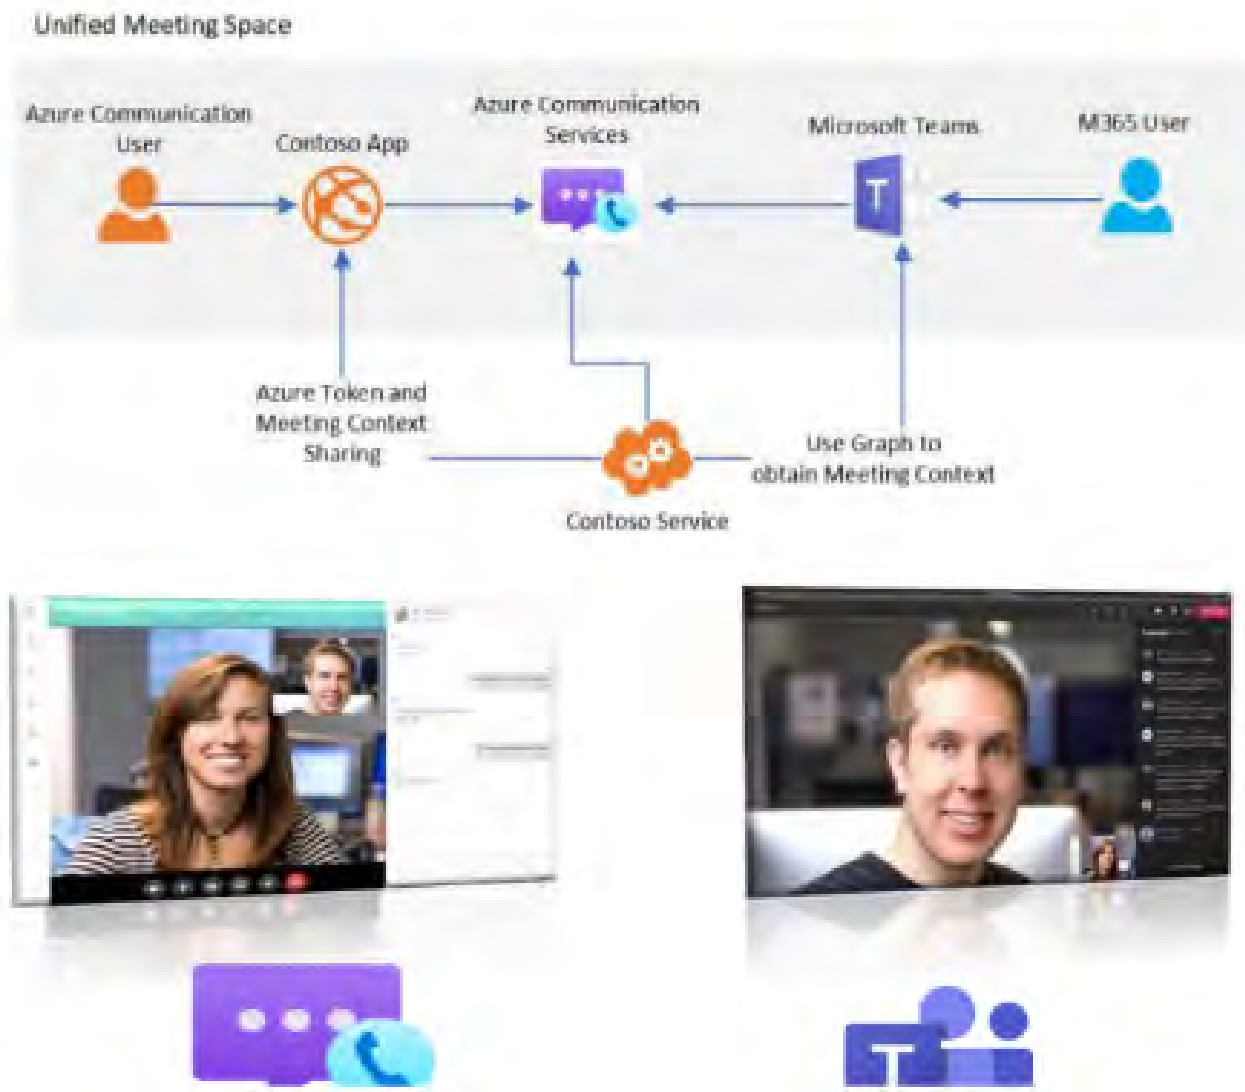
Unified Meeting Space

Azure Communication User

Contoso App

Azure Communication Services

Microsoft Teams

M365 User

Azure Token and Meeting Context Sharing

Use Graph to obtain Meeting Context

Contoso Service